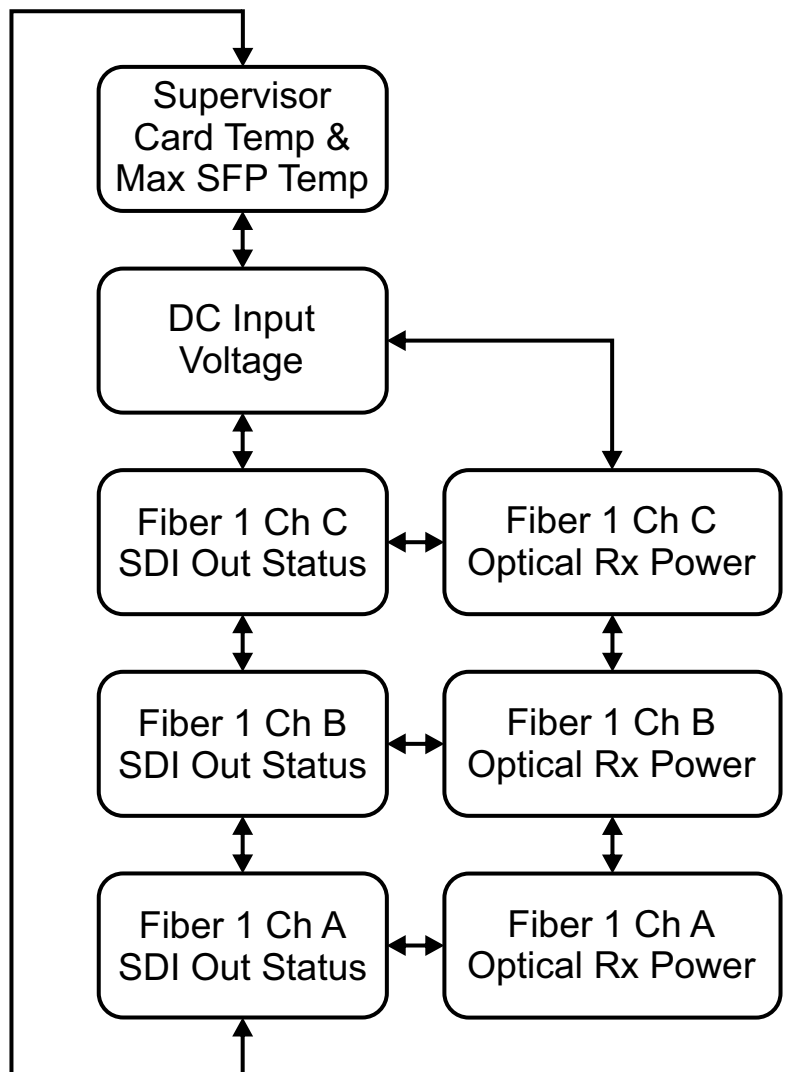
Supervisor Card Temp & Max SFP Temp

DC Input Voltage

Fiber 1 Ch C SDI Out Status

Fiber 1 Ch C Optical Rx Power

Fiber 1 Ch B SDI Out Status

Fiber 1 Ch B Optical Rx Power

Fiber 1 Ch A SDI Out Status

Fiber 1 Ch A Optical Rx Power